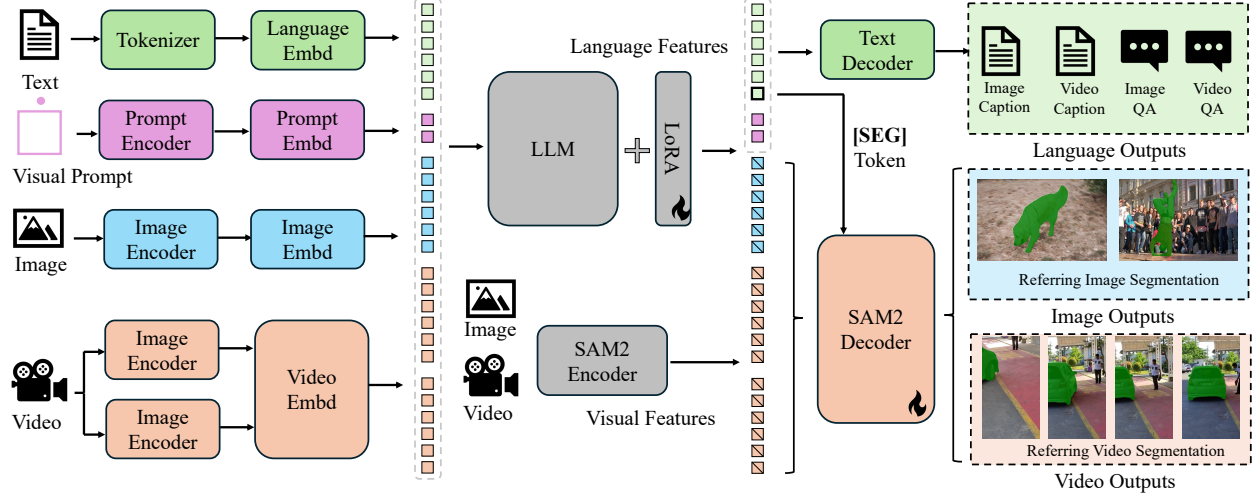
Text

Tokenizer

Language Embd

Prompt Encoder

Prompt Embd

Visual Prompt

Image

Image Encoder

Image Embd

Video

Image Encoder

Image Encoder

Video Embd

Language Features

LLM

LoRA

Image

Video

SAM2 Encoder

Visual Features

Text Decoder

[SEG] Token

SAM2 Decoder

Image Caption

Video Caption

Image QA

Video QA

Language Outputs

Referring Image Segmentation

Image Outputs

Referring Video Segmentation

Video Outputs